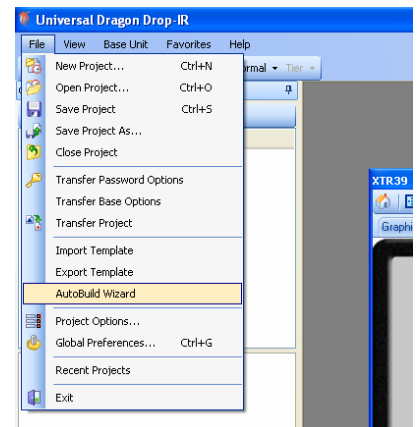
Universal Dragon Drop-IR

File View Base Unit Favorites Help

New Project... Ctrl+N
Open Project... Ctrl+O
Save Project Ctrl+S
Save Project As...
Close Project
Transfer Password Options
Transfer Base Options
Transfer Project
Import Template
Export Template
AutoBuild Wizard
Project Options...
Global Preferences... Ctrl+G
Recent Projects
Exit

ormal Tier

XTR39

Graphi